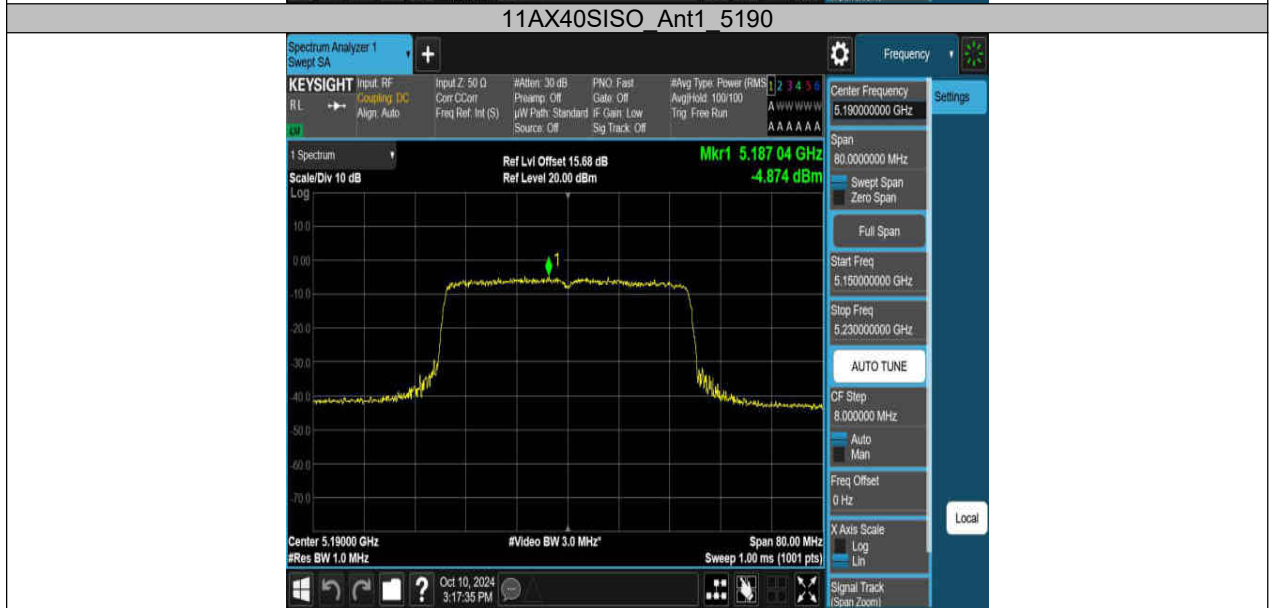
11AX40SISO_Ant1_5190

Spectrum Analyzer 1
Swept SA

Frequency

KEYSIGHT Input: RF
Coupling: DC
Align: Auto
RL

Input Z: 50 Ω
Corr CCorr
Freq Ref: Int (S)

#Atten: 30 dB
Preamp: Off
µW Path: Standard
Source: Off

PNO: Fast
Gate: Off
IF Gain: Low
Sig Track: Off

#Avg Type: Power (RMS)
Avg|Hold: 100/100
Trig: Free Run

1 2 3 4 5 6
A WWWWW
A A A A A A

1 Spectrum
Scale/Div 10 dB
Log

Ref Lvl Offset 15.68 dB
Ref Level 20.00 dBm

Mkr1 5.187 04 GHz
-4.874 dBm

10.0
0.00
-10.0
-20.0
-30.0
-40.0
-50.0
-60.0
-70.0

1

Center 5.19000 GHz
#Res BW 1.0 MHz

#Video BW 3.0 MHz*

Span 80.00 MHz
Sweep 1.00 ms (1001 pts)

Oct 10, 2024
3:17:35 PM

Center Frequency
5.190000000 GHz

Settings

Span
80.0000000 MHz
Swept Span
Zero Span

Full Span

Start Freq
5.150000000 GHz

Stop Freq
5.230000000 GHz

AUTO TUNE

CF Step
8.000000 MHz
Auto
Man

Freq Offset
0 Hz

X Axis Scale
Log
Lin

Local

Signal Track
(Span Zoom)